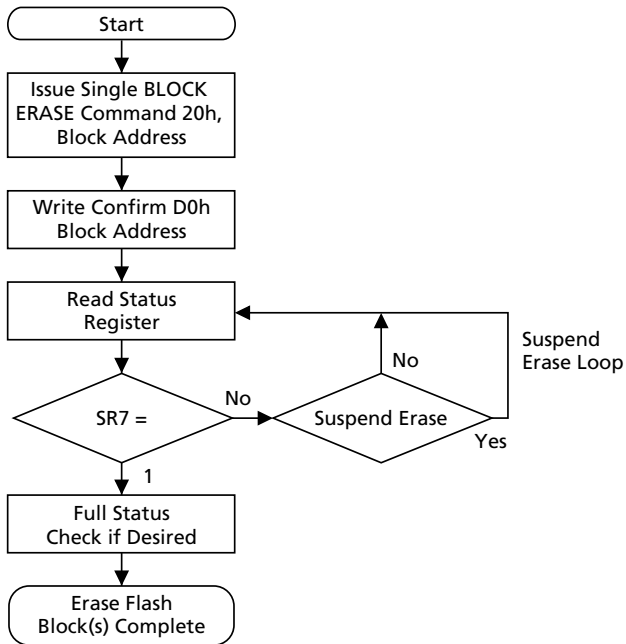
Start

Issue Single BLOCK ERASE Command 20h, Block Address

Write Confirm D0h Block Address

Read Status Register

Suspend Erase Loop

No

SR7 =

No

Suspend Erase

Yes

1

Full Status Check if Desired

Erase Flash Block(s) Complete